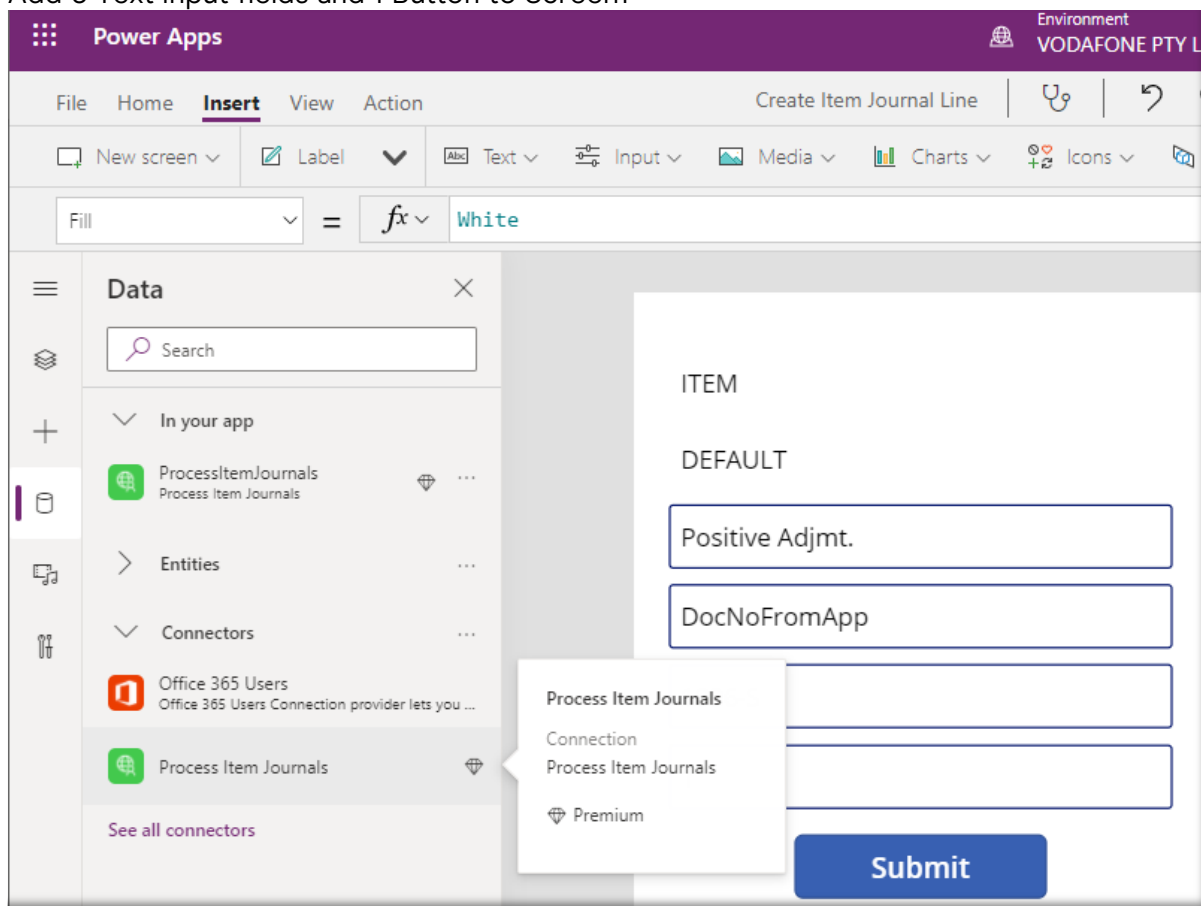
Add 6 Text input fields and 1 Button to Screen:

Power Apps

Environment
VODAFONE PTY L

File Home Insert View Action

Create Item Journal Line

New screen Label Text Input Media Charts Icons

Fill = $fx$ White

Data

Search

In your app

ProcessItemJournals
Process Item Journals

Entities

Connectors

Office 365 Users
Office 365 Users Connection provider lets you ...

Process Item Journals

See all connectors

Process Item Journals

Connection
Process Item Journals

Premium

ITEM

DEFAULT

Positive Adjmt.

DocNoFromApp

Submit